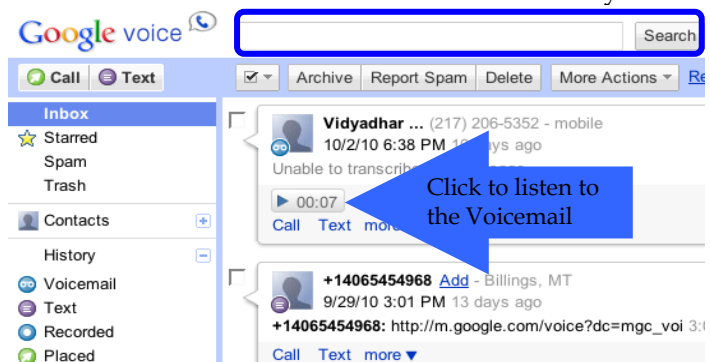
Google voice

Search

Call Text

Archive Report Spam Delete More Actions ▾ Re

Inbox
Starred
Spam
Trash

Contacts

History
Voicemail
Text
Recorded
Placed

Vidyadhar ... (217) 206-5352 - mobile
10/2/10 6:38 PM 1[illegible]ays ago
Unable to transcrib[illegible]

▶ 00:07
Call Text more

Click to listen to the Voicemail

+14065454968 Add - Billings, MT
9/29/10 3:01 PM 13 days ago
+14065454968: http://m.google.com/voice?dc=mgc_voi 3:0

Call Text more ▾